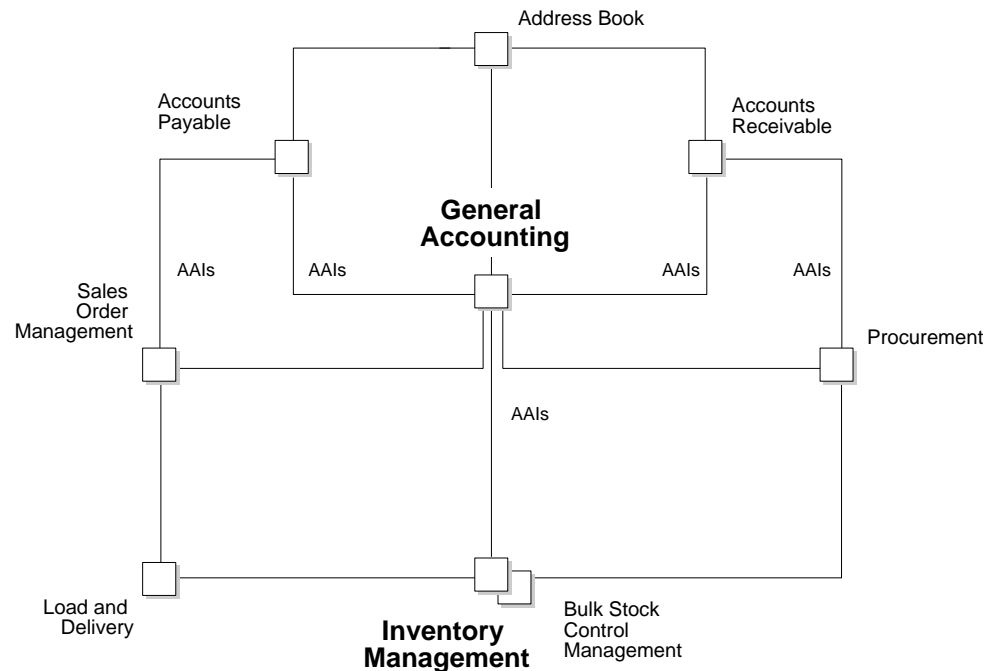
Address Book

Accounts Payable

Accounts Receivable

General Accounting

AAIs

AAIs

AAIs

AAIs

Sales Order Management

Procurement

AAIs

Load and Delivery

Inventory Management

Bulk Stock Control Management